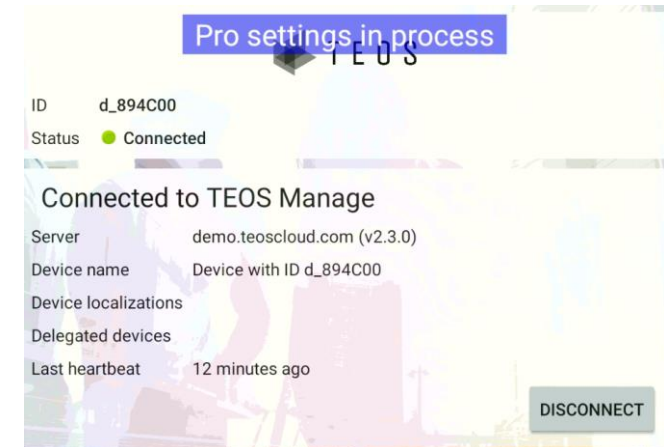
Pro settings in process

TEOS

ID d_894C00
Status Connected

Connected to TEOS Manage

| Server | demo.teoscloud.com (v2.3.0) |
|---|---|
| Device name | Device with ID d_894C00 |
| Device localizations | |
| Delegated devices | |
| Last heartbeat | 12 minutes ago |

DISCONNECT